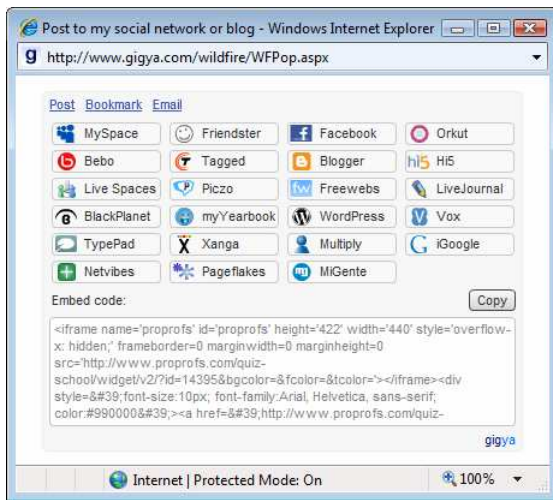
Post to my social network or blog - Windows Internet Explorer

http://www.gigya.com/wildfire/WFPop.aspx

Post Bookmark Email

| MySpace | Friendster | Facebook | Orkut |
|---|---|---|---|
| Bebo | Tagged | Blogger | Hi5 |
| Live Spaces | Piczo | Freewebs | LiveJournal |
| BlackPlanet | myYearbook | WordPress | Vox |
| TypePad | Xanga | Multiply | iGoogle |
| Netvibes | Pageflakes | MiGente | |

Embed code:

Copy

<iframe name='proprofs' id='proprofs' height='422' width='440' style='overflow-x: hidden;' frameborder=0 marginwidth=0 marginheight=0 src='http://www.proprofs.com/quiz-school/widget/v2/?id=14395&bgcolor=&fcolor=&tcolor='></iframe><div style=&#39;font-size:10px; font-family:Arial, Helvetica, sans-serif; color:#990000&#39;><a href=&#39;http://www.proprofs.com/quiz-

gigya

Internet | Protected Mode: On

100%